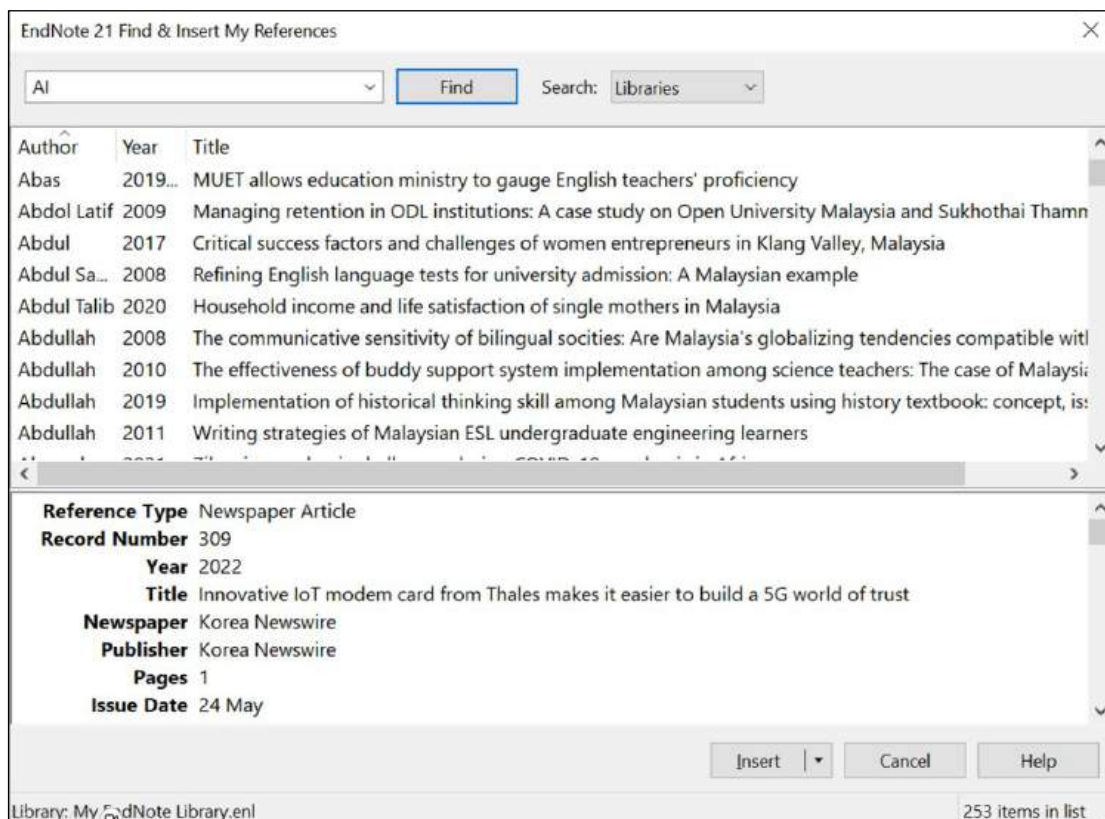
EndNote 21 Find & Insert My References

AI

Find

Search: Libraries

| Author | Year | Title |
|---|---|---|
| Abas | 2019... | MUET allows education ministry to gauge English teachers' proficiency |
| Abdol Latif | 2009 | Managing retention in ODL institutions: A case study on Open University Malaysia and Sukhothai Thamn |
| Abdul | 2017 | Critical success factors and challenges of women entrepreneurs in Klang Valley, Malaysia |
| Abdul Sa... | 2008 | Refining English language tests for university admission: A Malaysian example |
| Abdul Talib | 2020 | Household income and life satisfaction of single mothers in Malaysia |
| Abdullah | 2008 | The communicative sensitivity of bilingual socities: Are Malaysia's globalizing tendencies compatible witl |
| Abdullah | 2010 | The effectiveness of buddy support system implementation among science teachers: The case of Malaysi: |
| Abdullah | 2019 | Implementation of historical thinking skill among Malaysian students using history textbook: concept, is: |
| Abdullah | 2011 | Writing strategies of Malaysian ESL undergraduate engineering learners |
| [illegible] | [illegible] | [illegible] |

Reference Type Newspaper Article
Record Number 309
Year 2022
Title Innovative IoT modem card from Thales makes it easier to build a 5G world of trust
Newspaper Korea Newswire
Publisher Korea Newswire
Pages 1
Issue Date 24 May

Insert

Cancel

Help

Library: My EndNote Library.enl

253 items in list